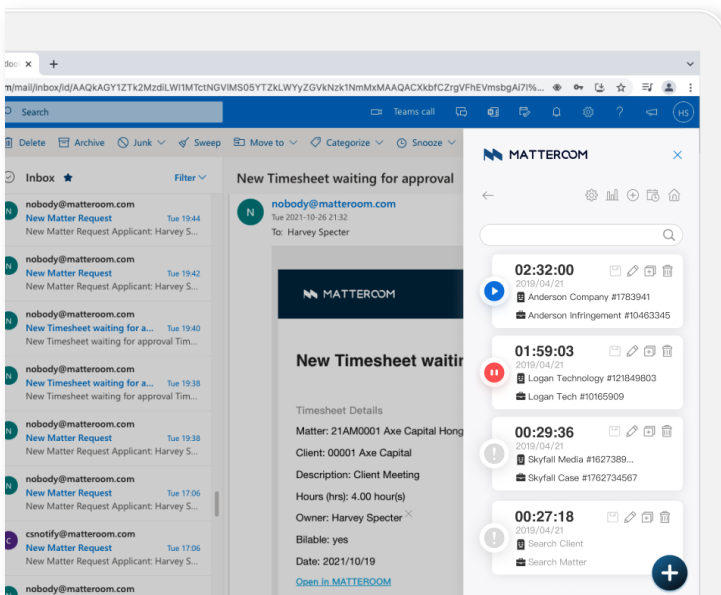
dlo ×  +

m/mail/inbox/id/AAQkAGY1ZTk2MzdiLWI1MTctNGVlMS05YTZkLWYyZGVkNzk1NmMxMAAQACXkbfCZrgVFhEVmsbgAi7I%...

Search

Teams call

HS

Delete  Archive  Junk  Sweep  Move to  Categorize  Snooze

Inbox  Filter

N nobody@matteroom.com
New Matter Request  Tue 19:44
New Matter Request Applicant: Harvey S...

N nobody@matteroom.com
New Matter Request  Tue 19:42
New Matter Request Applicant: Harvey S...

N nobody@matteroom.com
New Timesheet waiting for a...  Tue 19:40
New Timesheet waiting for approval Tim...

N nobody@matteroom.com
New Timesheet waiting for a...  Tue 19:38
New Timesheet waiting for approval Tim...

N nobody@matteroom.com
New Matter Request  Tue 19:38
New Matter Request Applicant: Harvey S...

N nobody@matteroom.com
New Matter Request  Tue 17:06
New Matter Request Applicant: Harvey S...

C csnotify@matteroom.com
New Matter Request  Tue 17:06
New Matter Request Applicant: Harvey S...

N nobody@matteroom.com

New Timesheet waiting for approval

N nobody@matteroom.com
Tue 2021-10-26 21:32
To: Harvey Specter

MATTEROOM

New Timesheet waitin

Timesheet Details
Matter: 21AM0001 Axe Capital Hong
Client: 00001 Axe Capital
Description: Client Meeting
Hours (hrs): 4.00 hour(s)
Owner: Harvey Specter
Bilable: yes
Date: 2021/10/19
Open in MATTEROOM

MATTEROOM

02:32:00
2019/04/21
Anderson Company #1783941
Anderson Infringement #10463345

01:59:03
2019/04/21
Logan Technology #121849803
Logan Tech #10165909

00:29:36
2019/04/21
Skyfall Media #1627389...
Skyfall Case #1762734567

00:27:18
2019/04/21
Search Client
Search Matter